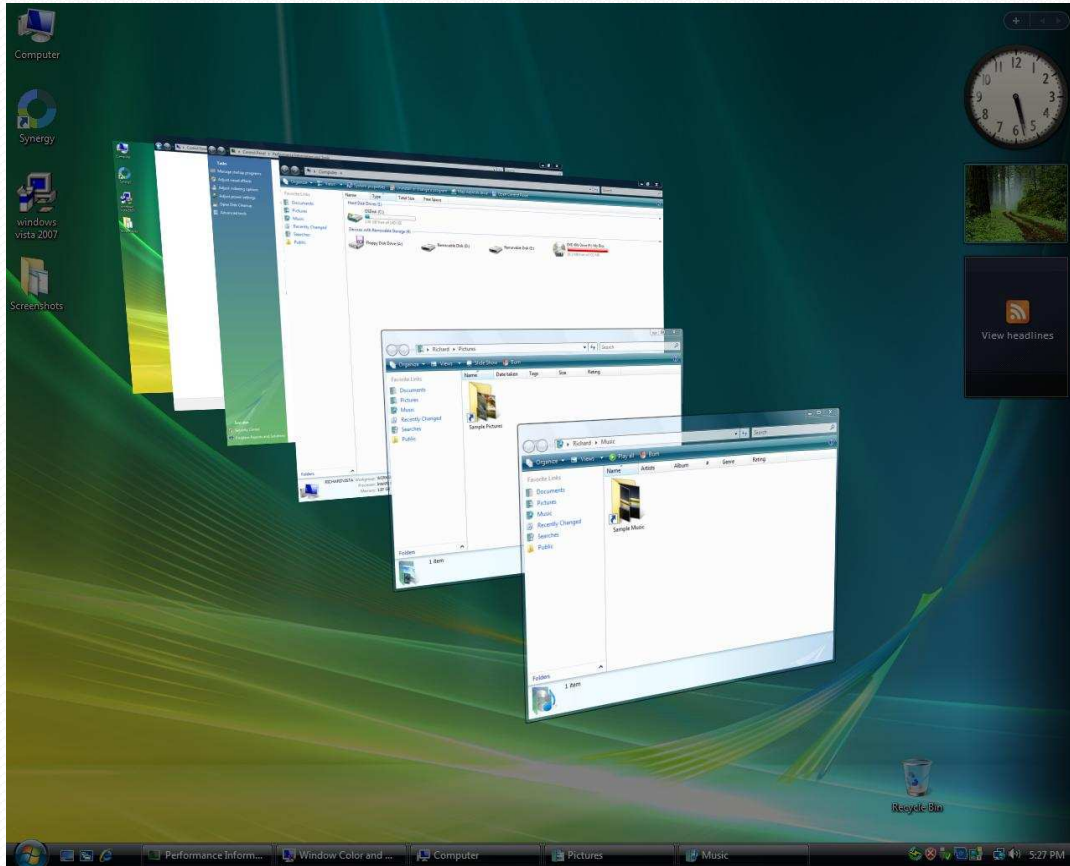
Computer

Synergy

windows vista 2007

Screenshots

View headlines

Recycle Bin

Computer

Favorite Links
Documents
Pictures
Music
Recently Changed
Searches
Public

Name Type Total Size Free Space

Hard Disk Drives (1)

Devices with Removable Storage (4)

Floppy Disk Drive (A:)
Removable Disk (E:)
Removable Disk (F:)

Richard ▸ Pictures
Search
Organize ▾ Views ▾ Slide Show Burn
Favorite Links
Documents
Pictures
Music
Recently Changed
Searches
Public
Name Date taken Tags Size Rating
Sample Pictures
Folders
1 item

Richard ▸ Music
Search
Organize ▾ Views ▾ Play all Burn
Favorite Links
Documents
Pictures
Music
Recently Changed
Searches
Public
Name Artists Album # Genre Rating
Sample Music
Folders
1 item

Performance Inform... Window Color and ... Computer Pictures Music 5:27 PM